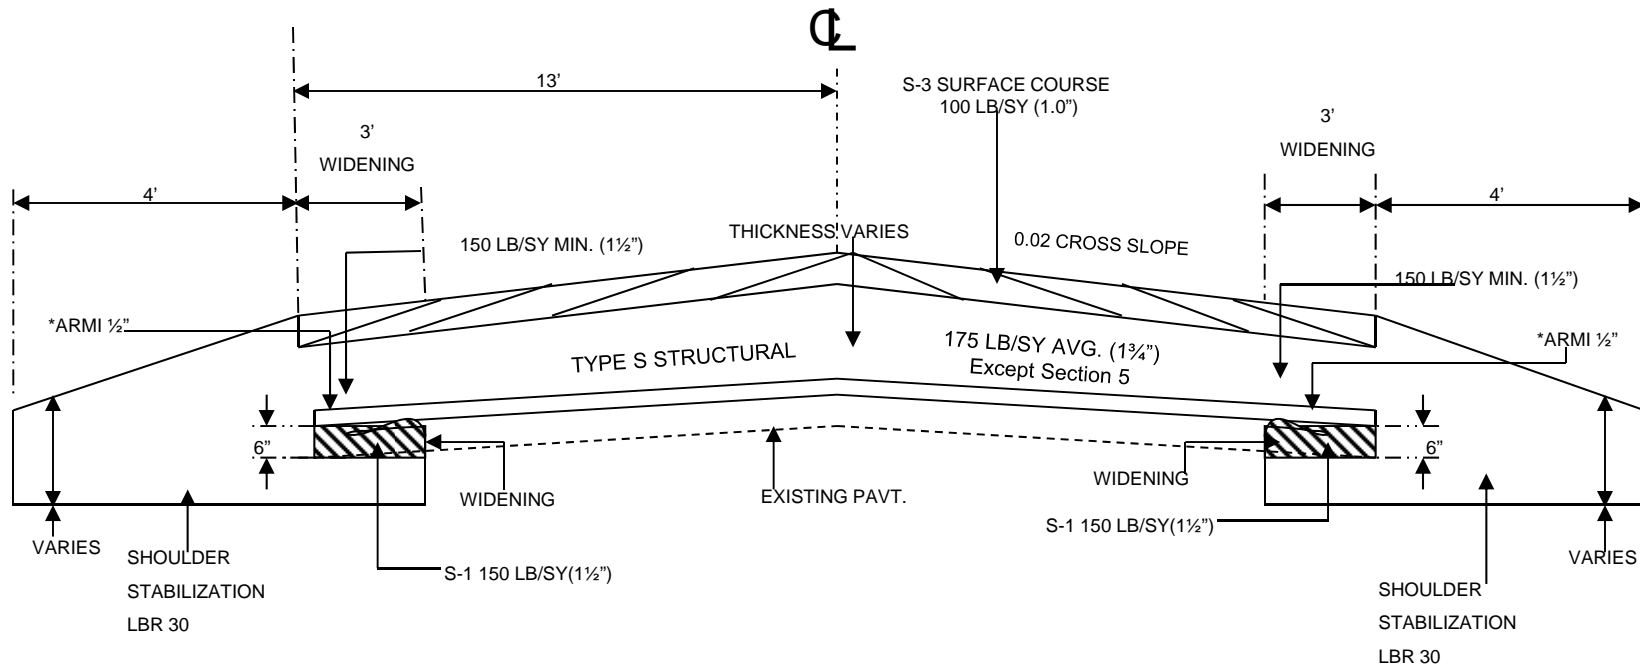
℄

13'

S-3 SURFACE COURSE
100 LB/SY (1.0")

3'
WIDENING

3'
WIDENING

4'

4'

150 LB/SY MIN. (1½")

THICKNESS VARIES

0.02 CROSS SLOPE

150 LB/SY MIN. (1½")

*ARMI ½"

*ARMI ½"

TYPE S STRUCTURAL

175 LB/SY AVG. (1¾")
Except Section 5

6"

6"

WIDENING

WIDENING

EXISTING PAVT.

S-1 150 LB/SY(1½")

VARIES

SHOULDER
STABILIZATION
LBR 30

S-1 150 LB/SY(1½")

VARIES

SHOULDER
STABILIZATION
LBR 30